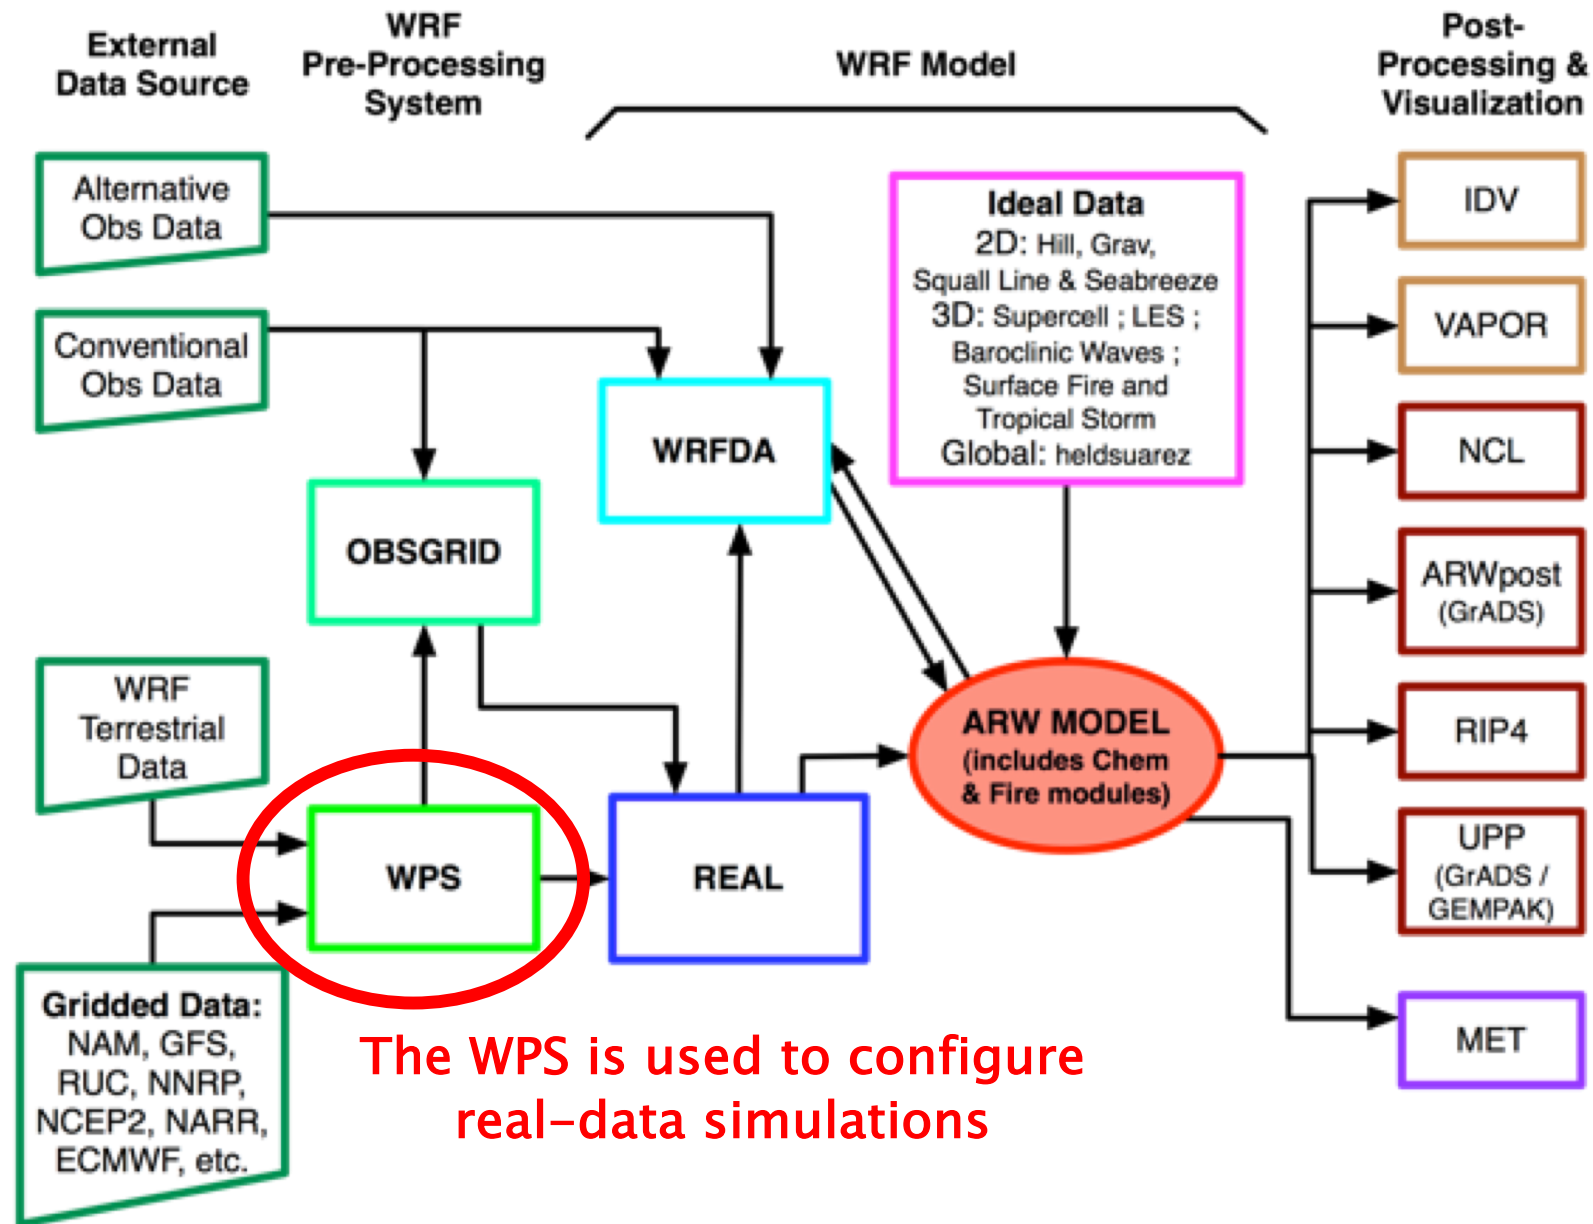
External Data Source

WRF Pre-Processing System

WRF Model

Post-Processing & Visualization

Alternative Obs Data

Conventional Obs Data

WRF Terrestrial Data

Gridded Data: NAM, GFS, RUC, NNRP, NCEP2, NARR, ECMWF, etc.

OBSGRID

WPS

WRFDA

REAL

Ideal Data
2D: Hill, Grav, Squall Line & Seabreeze
3D: Supercell ; LES ; Baroclinic Waves ; Surface Fire and Tropical Storm
Global: heldsuarez

ARW MODEL (includes Chem & Fire modules)

IDV

VAPOR

NCL

ARWpost (GrADS)

RIP4

UPP (GrADS / GEMPAK)

MET

The WPS is used to configure real-data simulations